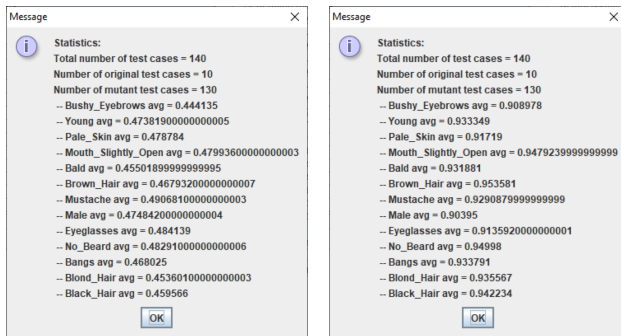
Message

Statistics:
Total number of test cases = 140
Number of original test cases = 10
Number of mutant test cases = 130
-- Bushy_Eyebrows avg = 0.444135
-- Young avg = 0.47381900000000005
-- Pale_Skin avg = 0.478784
-- Mouth_Slightly_Open avg = 0.47993600000000003
-- Bald avg = 0.45501899999999995
-- Brown_Hair avg = 0.46793200000000007
-- Mustache avg = 0.49068100000000003
-- Male avg = 0.47484200000000004
-- Eyeglasses avg = 0.484139
-- No_Beard avg = 0.48291000000000006
-- Bangs avg = 0.468025
-- Blond_Hair avg = 0.45360100000000003
-- Black_Hair avg = 0.459566

OK

Message

Statistics:
Total number of test cases = 140
Number of original test cases = 10
Number of mutant test cases = 130
-- Bushy_Eyebrows avg = 0.908978
-- Young avg = 0.933349
-- Pale_Skin avg = 0.91719
-- Mouth_Slightly_Open avg = 0.9479239999999999
-- Bald avg = 0.931881
-- Brown_Hair avg = 0.953581
-- Mustache avg = 0.9290879999999999
-- Male avg = 0.90395
-- Eyeglasses avg = 0.9135920000000001
-- No_Beard avg = 0.94998
-- Bangs avg = 0.933791
-- Blond_Hair avg = 0.935567
-- Black_Hair avg = 0.942234

OK